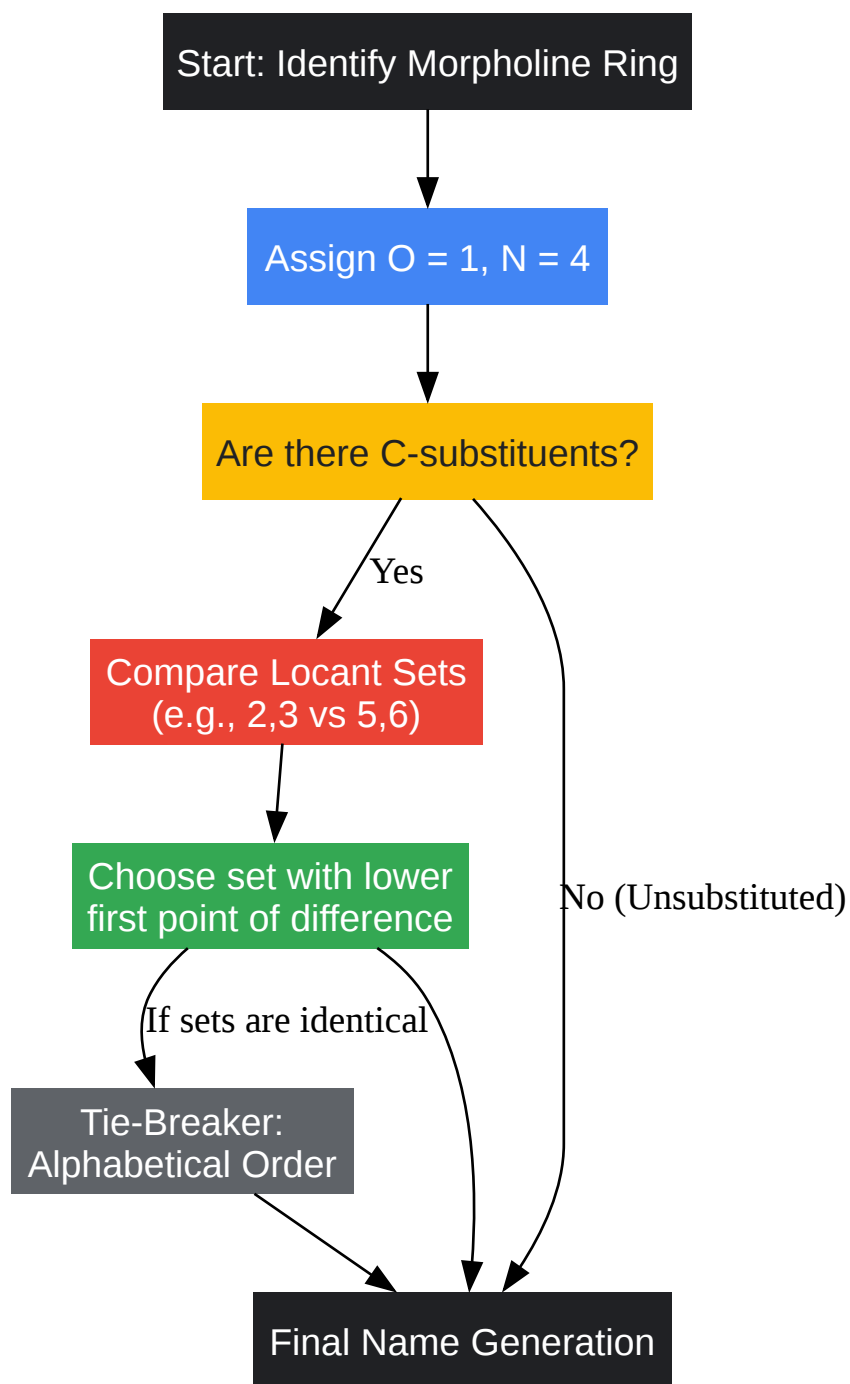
Start: Identify Morpholine Ring

Assign O = 1, N = 4

Are there C-substituents?

Yes

Compare Locant Sets (e.g., 2,3 vs 5,6)

Choose set with lower first point of difference

No (Unsubstituted)

If sets are identical

Tie-Breaker: Alphabetical Order

Final Name Generation